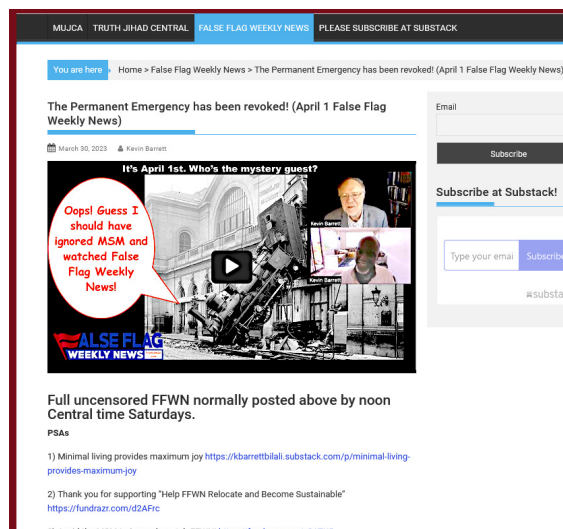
MUJCA TRUTH JIHAD CENTRAL FALSE FLAG WEEKLY NEWS PLEASE SUBSCRIBE AT SUBSTACK

You are here Home > False Flag Weekly News > The Permanent Emergency has been revoked! (April 1 False Flag Weekly News)

The Permanent Emergency has been revoked! (April 1 False Flag Weekly News)

March 30, 2023 Kevin Barrett

It's April 1st. Who's the mystery guest?

Oops! Guess I should have ignored MSM and watched False Flag Weekly News!

Kevin Barrett

Kevin Barrett

FALSE FLAG WEEKLY NEWS

Full uncensored FFWN normally posted above by noon Central time Saturdays.

PSAs

1) Minimal living provides maximum joy https://kbarrettbilali.substack.com/p/minimal-living-provides-maximum-joy

2) Thank you for supporting "Help FFWN Relocate and Become Sustainable" https://fundrazr.com/d2AFrc

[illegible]

Email

Subscribe

Subscribe at Substack!

Type your emai

Subscribe

substa